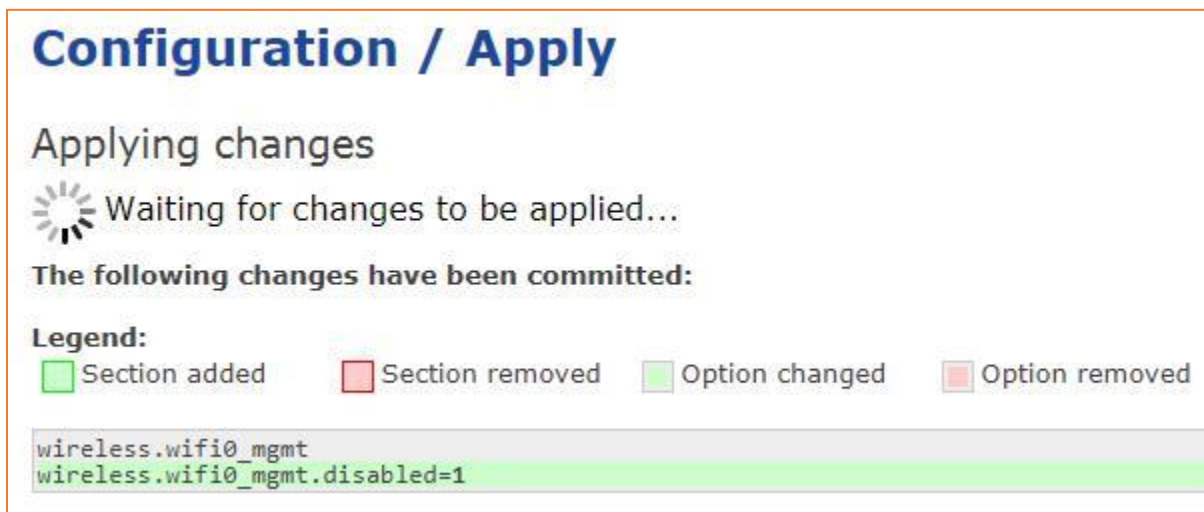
Configuration / Apply

Applying changes

Waiting for changes to be applied...

The following changes have been committed:

Legend:
Section added   Section removed   Option changed   Option removed

wireless.wifi0_mgmt
wireless.wifi0_mgmt.disabled=1